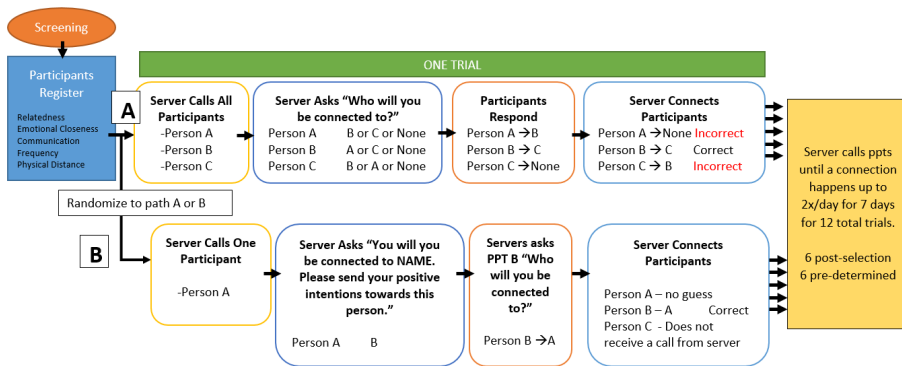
Screening

Participants Register

Relatedness
Emotional Closeness
Communication
Frequency
Physical Distance

ONE TRIAL

A

Server Calls All Participants
-Person A
-Person B
-Person C

Server Asks "Who will you be connected to?"
Person A B or C or None
Person B A or C or None
Person C B or A or None

Participants Respond
Person A → B
Person B → C
Person C → None

Server Connects Participants
Person A → None Incorrect
Person B → C Correct
Person C → B Incorrect

Server calls ppts until a connection happens up to 2x/day for 7 days for 12 total trials.

6 post-selection
6 pre-determined

Randomize to path A or B

B

Server Calls One Participant

-Person A

Server Asks "You will you be connected to NAME. Please send your positive intentions towards this person."

Person A B

Servers asks PPT B "Who will you be connected to?"

Person B → A

Server Connects Participants

Person A – no guess
Person B – A Correct
Person C - Does not receive a call from server